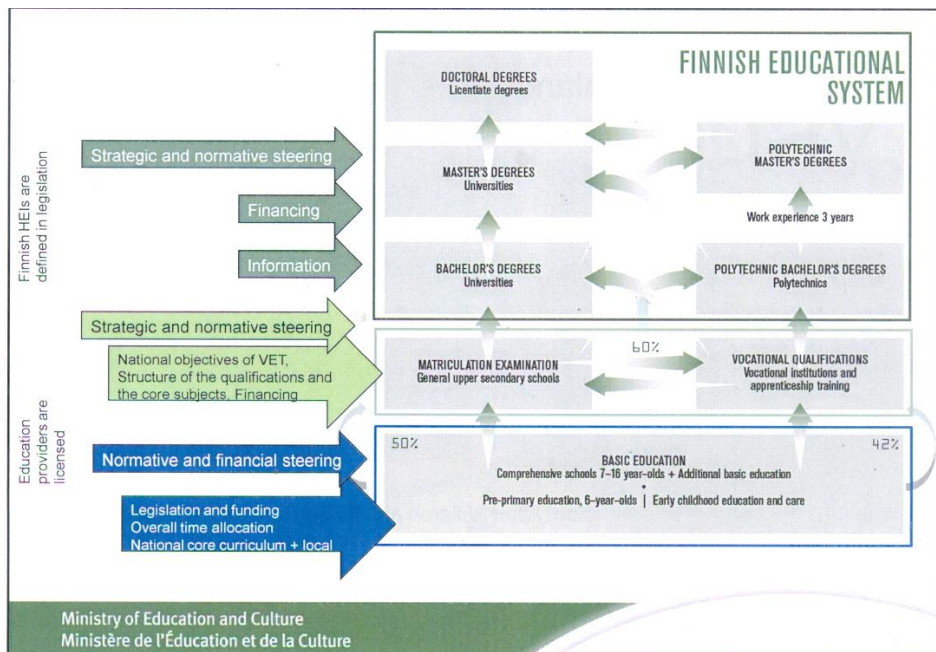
FINNISH EDUCATIONAL SYSTEM

Finnish HEIs are defined in legislation

Strategic and normative steering

Financing

Information

DOCTORAL DEGREES
Licentiate degrees

MASTER'S DEGREES
Universities

POLYTECHNIC MASTER'S DEGREES

Work experience 3 years

BACHELOR'S DEGREES
Universities

POLYTECHNIC BACHELOR'S DEGREES
Polytechnics

Strategic and normative steering

National objectives of VET, Structure of the qualifications and the core subjects, Financing

MATRICULATION EXAMINATION
General upper secondary schools

60%

VOCATIONAL QUALIFICATIONS
Vocational institutions and apprenticeship training

Education providers are licensed

Normative and financial steering

Legislation and funding
Overall time allocation
National core curriculum + local

50%

42%

BASIC EDUCATION
Comprehensive schools 7–16 year-olds + Additional basic education

Pre-primary education, 6-year-olds | Early childhood education and care

Ministry of Education and Culture
Ministère de l'Éducation et de la Culture